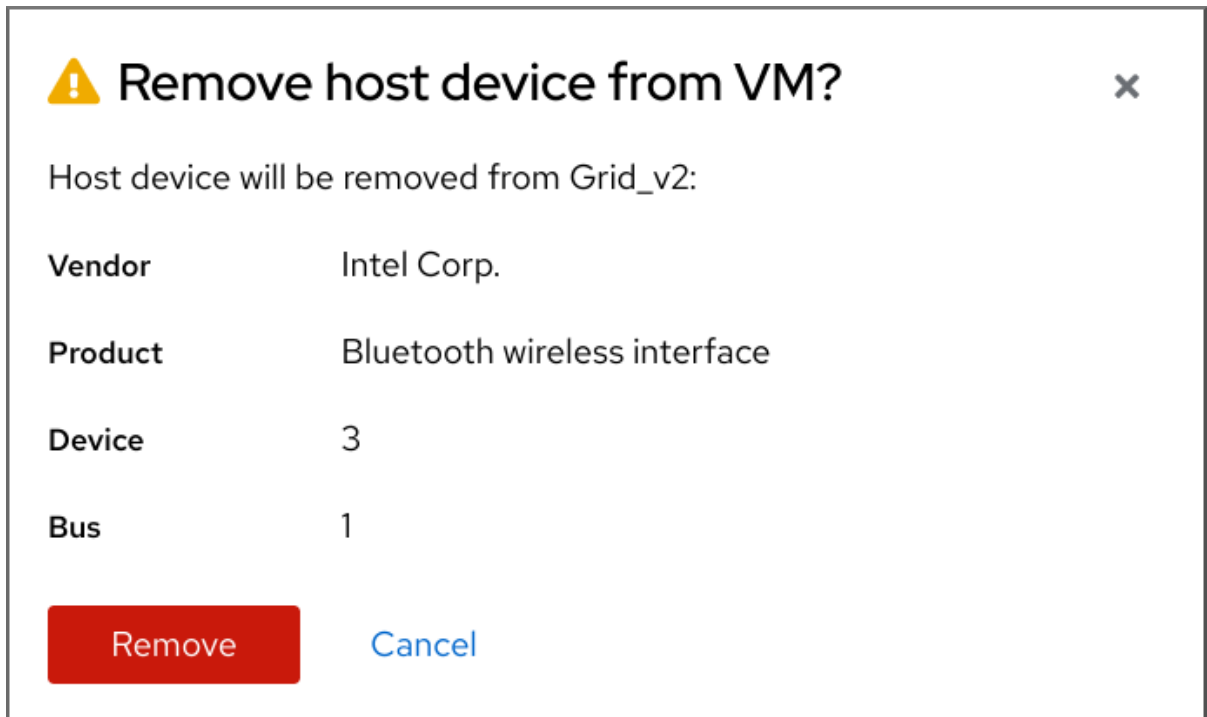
Remove host device from VM?

×

Host device will be removed from Grid_v2:

| | |
|---|---|
| Vendor | Intel Corp. |
| Product | Bluetooth wireless interface |
| Device | 3 |
| Bus | 1 |

Remove

Cancel